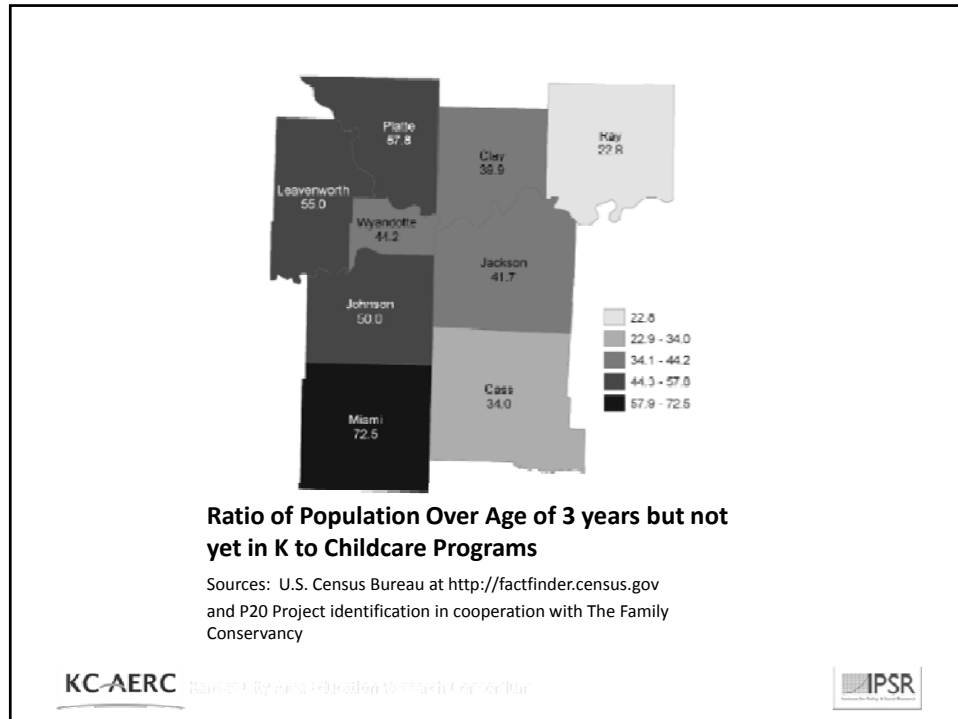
Platte
57.8

Leavenworth
55.0

Clay
38.9

Ray
22.8

Wyandotte
44.2

Jackson
41.7

Johnson
50.0

Cass
34.0

Miami
72.5

22.8
22.9 - 34.0
34.1 - 44.2
44.3 - 57.8
57.9 - 72.5

Ratio of Population Over Age of 3 years but not yet in K to Childcare Programs

Sources: U.S. Census Bureau at http://factfinder.census.gov and P20 Project identification in cooperation with The Family Conservancy

KC-AERC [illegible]

IPSR